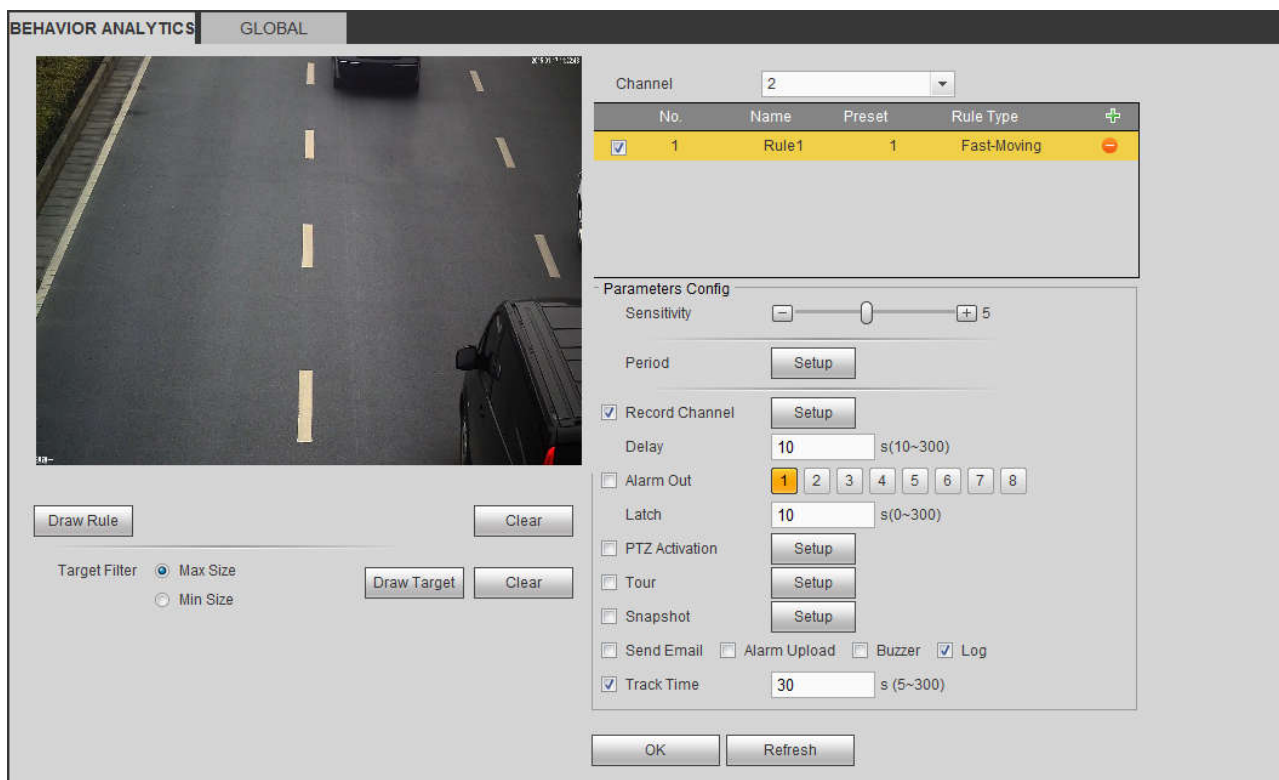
BEHAVIOR ANALYTICS GLOBAL

Channel 2

| No. | Name | Preset | Rule Type |
|---|---|---|---|
| 1 | Rule1 | 1 | Fast-Moving |

Draw Rule Clear

Target Filter Max Size Min Size Draw Target Clear

Parameters Config
Sensitivity 5
Period Setup
Record Channel Setup
Delay 10 s(10~300)
Alarm Out 1 2 3 4 5 6 7 8
Latch 10 s(0~300)
PTZ Activation Setup
Tour Setup
Snapshot Setup
Send Email Alarm Upload Buzzer Log
Track Time 30 s (5~300)

OK Refresh